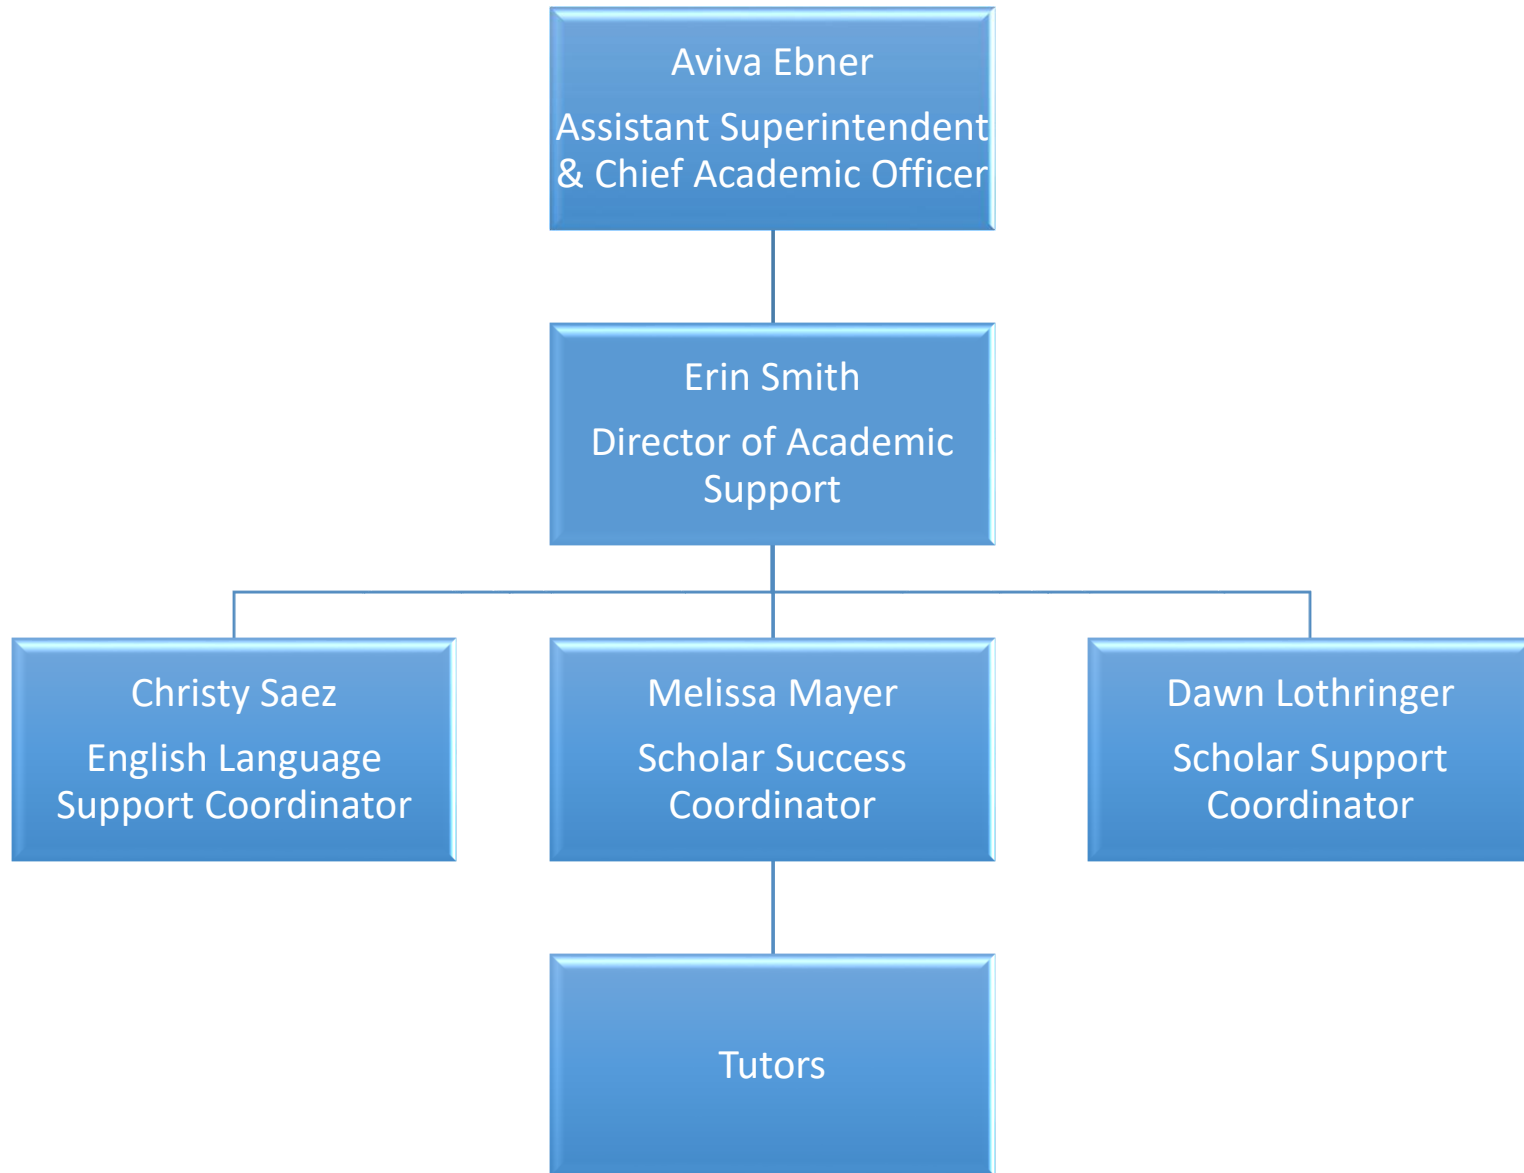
Aviva Ebner

Assistant Superintendent & Chief Academic Officer

Erin Smith

Director of Academic Support

Christy Saez

English Language Support Coordinator

Melissa Mayer

Scholar Success Coordinator

Dawn Lothringer

Scholar Support Coordinator

Tutors